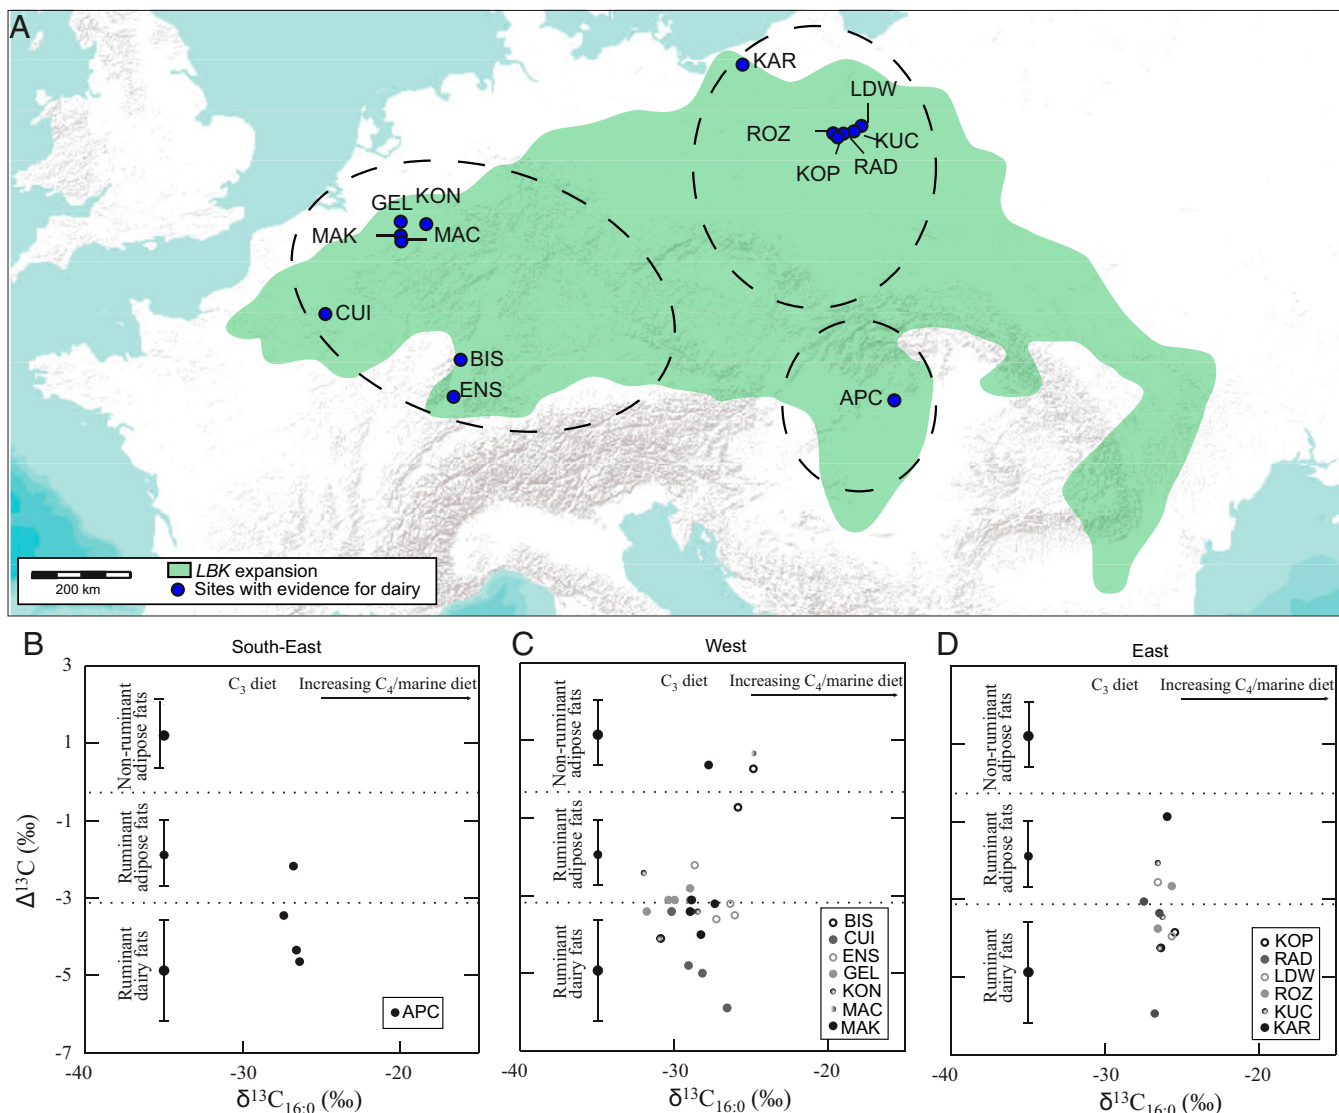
A

KAR
LDW
ROZ
KUC
KOP
RAD
GEL
KON
MAK
MAC
CUI
BIS
ENS
APC

200 km
*LBK* expansion
Sites with evidence for dairy

B
South-East
3
1
-1
-3
-5
-7
$\Delta^{13}C$ (‰)
C$_3$ diet
Increasing C$_4$/marine diet
Non-ruminant adipose fats
Ruminant adipose fats
Ruminant dairy fats
APC
-40
-30
-20
$\delta^{13}C_{16:0}$ (‰)

C
West
C$_3$ diet
Increasing C$_4$/marine diet
Non-ruminant adipose fats
Ruminant adipose fats
Ruminant dairy fats
BIS
CUI
ENS
GEL
KON
MAC
MAK
-40
-30
-20
$\delta^{13}C_{16:0}$ (‰)

D
East
C$_3$ diet
Increasing C$_4$/marine diet
Non-ruminant adipose fats
Ruminant adipose fats
Ruminant dairy fats
KOP
RAD
LDW
ROZ
KUC
KAR
-40
-30
-20
$\delta^{13}C_{16:0}$ (‰)